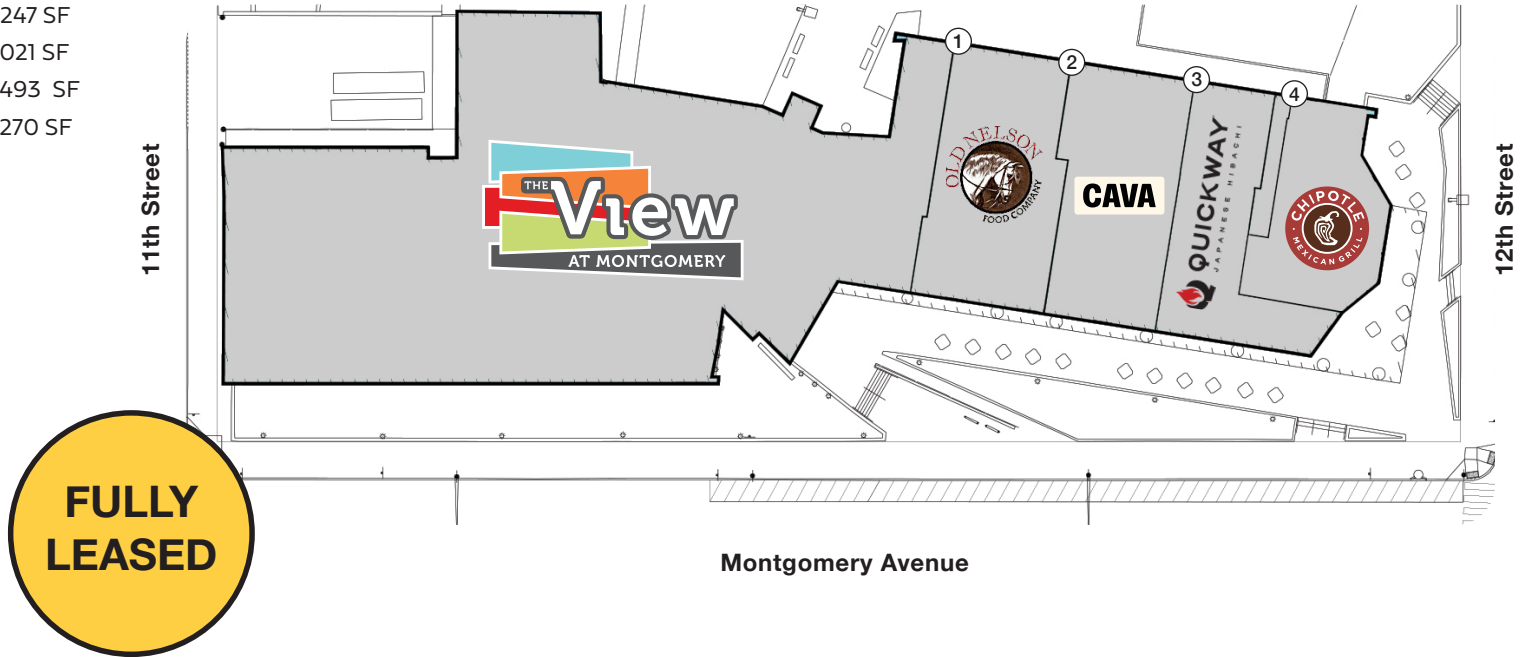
247 SF
021 SF
493 SF
270 SF

11th Street

THE View AT MONTGOMERY

1
2
3
4

OLD NELSON FOOD COMPANY

CAVA

QUICKWAY JAPANESE HIBACHI

CHIPOTLE MEXICAN GRILL

12th Street

FULLY LEASED

Montgomery Avenue